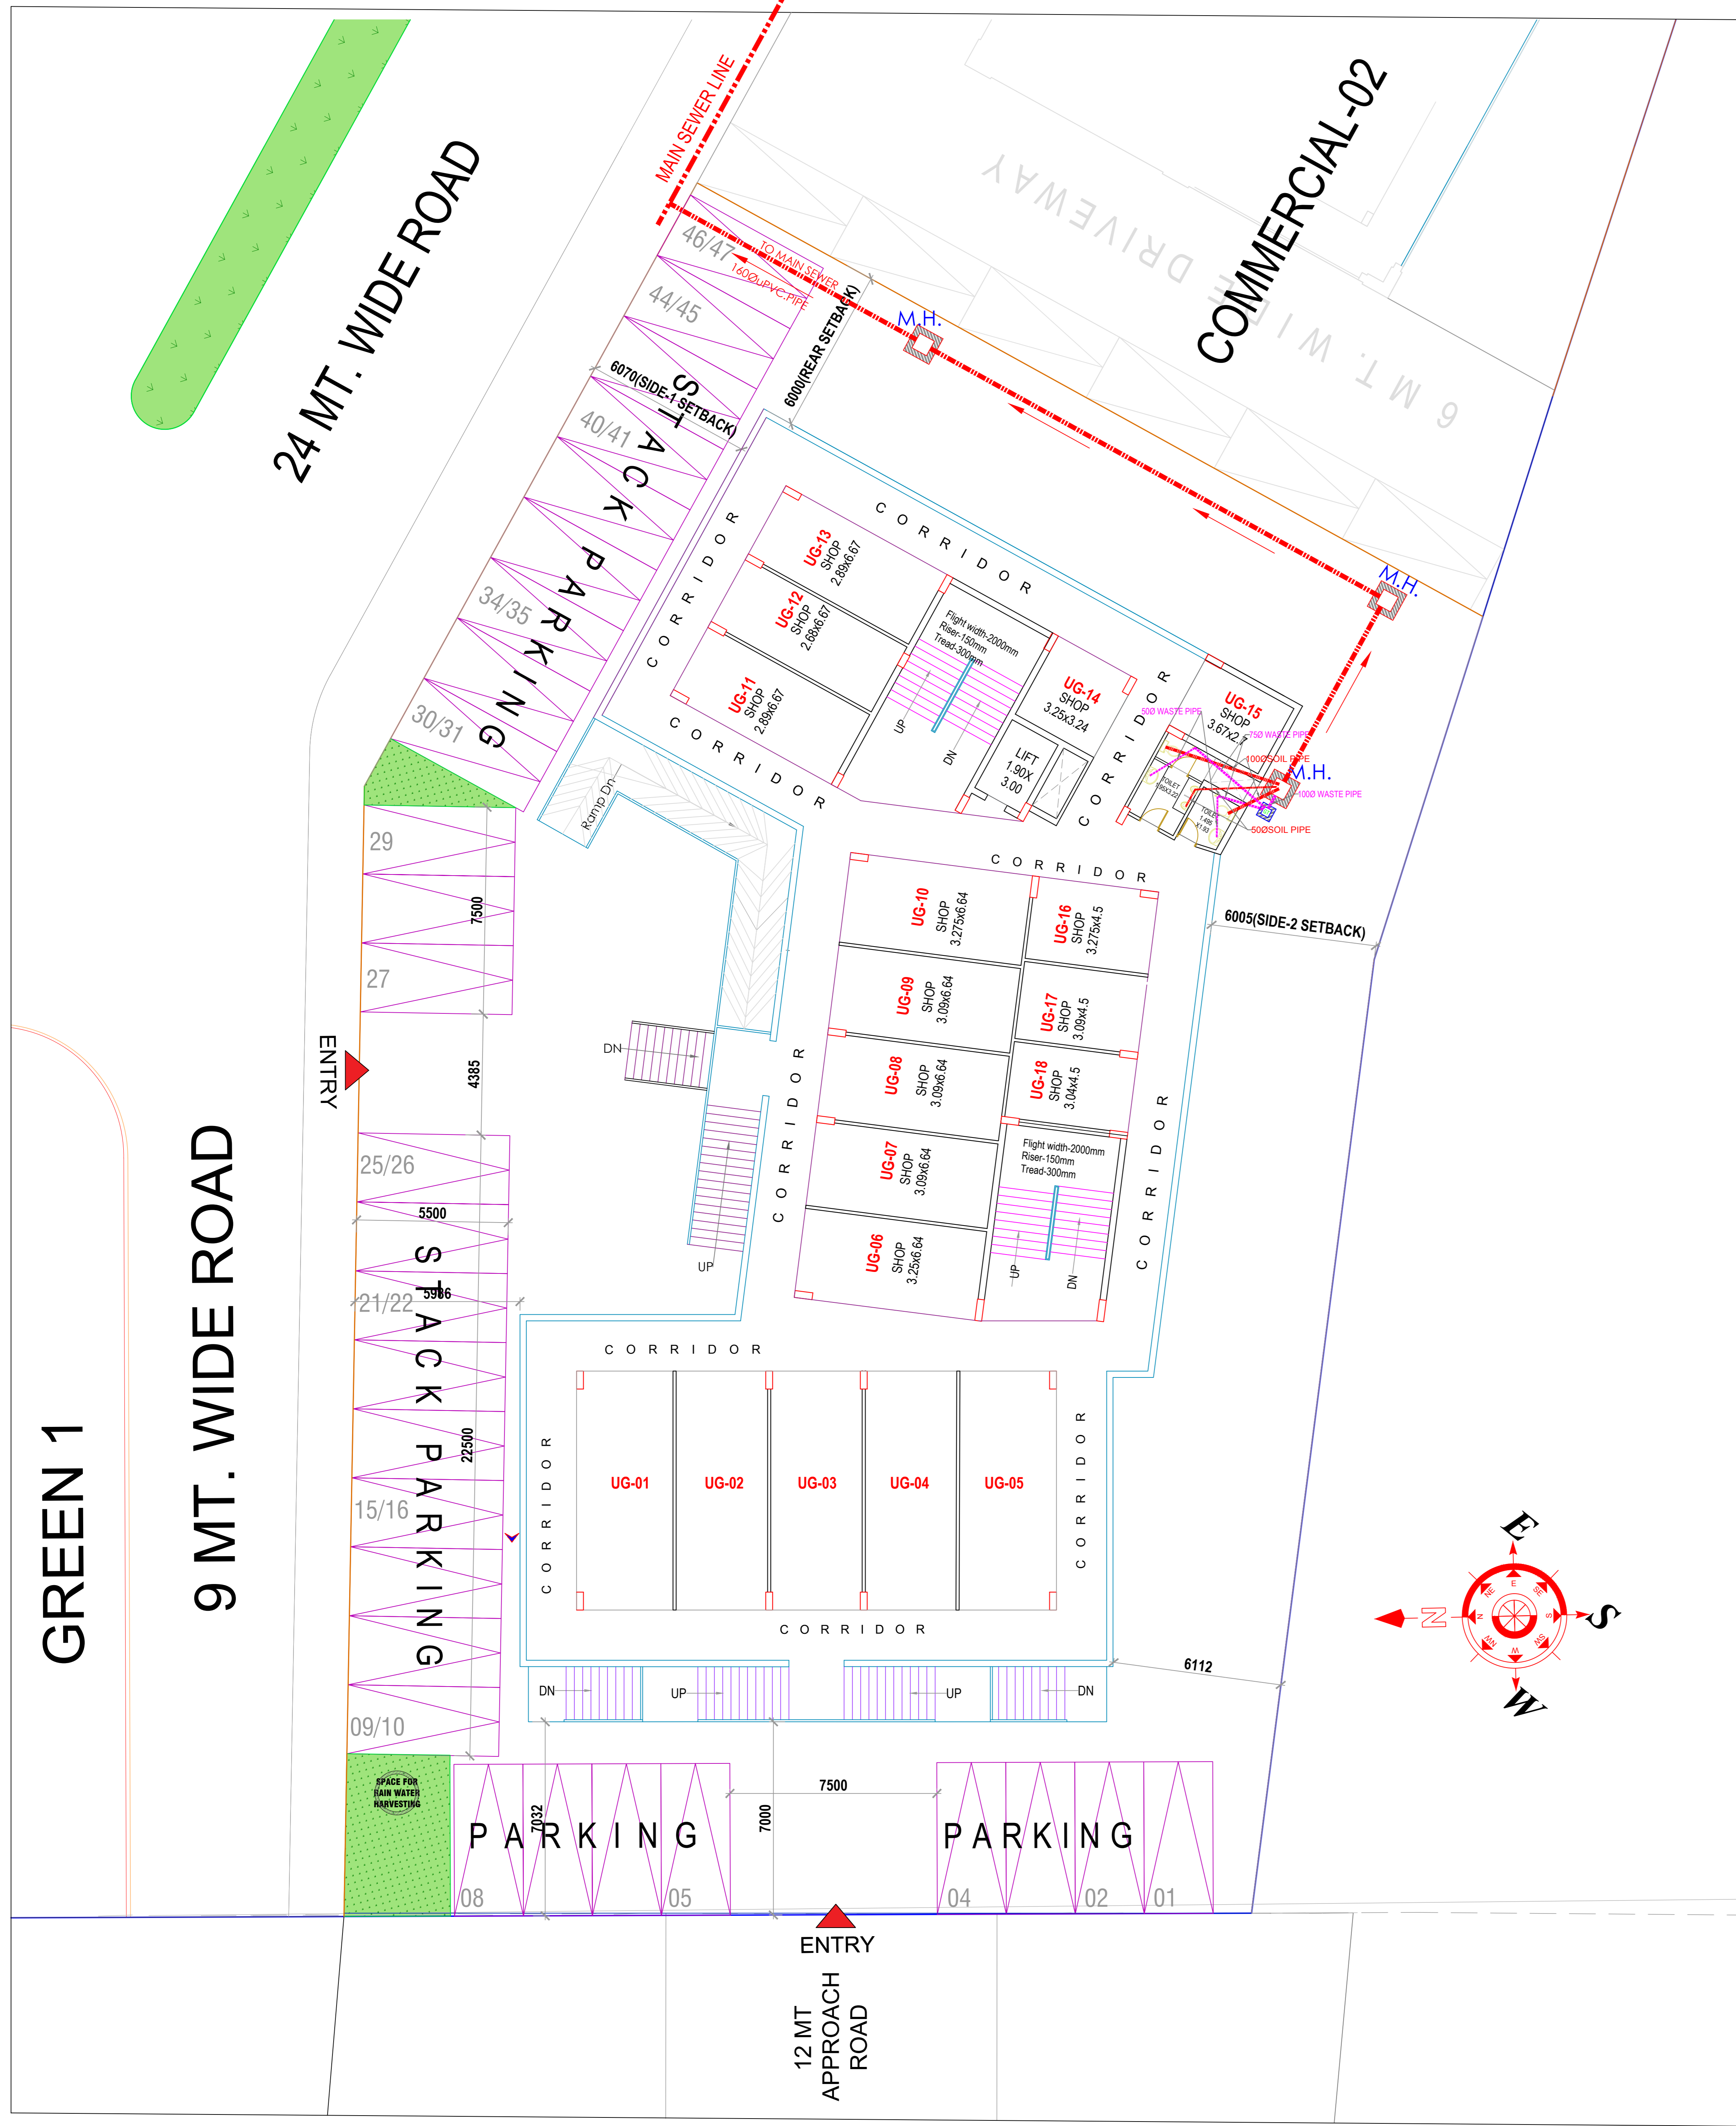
24 MT. WIDE ROAD

MAIN SEWER LINE

COMMERCIAL-02

6 MT. WIDE DRIVEWAY

46/47
TO MAIN SEWER
160ØuPVC PIPE
44/45
M.H.
6000(REAR SETBACK)
6070(SIDE-1 SETBACK)
STACK PARKING
40/41
34/35
30/31

CORRIDOR
CORRIDOR
CORRIDOR
CORRIDOR

UG-13 SHOP 2.89X6.67
UG-12 SHOP 2.68X6.67
UG-11 SHOP 2.89X6.67

Flight width-2000mm
Riser-150mm
Tread-300mm
UP
DN

UG-14 SHOP 3.25x3.24
LIFT 1.90X 3.00

UG-15 SHOP 3.67x2.7
M.H.
50Ø WASTE PIPE
75Ø WASTE PIPE
100ØSOIL PIPE
M.H.
100Ø WASTE PIPE
50ØSOIL PIPE
TOILET
TOILET

Ramp Dn

29
7500
27

ENTRY
4385

DN

CORRIDOR
CORRIDOR
CORRIDOR

UG-10 SHOP 3.275x6.64
UG-16 SHOP 3.275x4.5
UG-09 SHOP 3.09x6.64
UG-17 SHOP 3.09x4.5
UG-08 SHOP 3.09x6.64
UG-18 SHOP 3.04x4.5
UG-07 SHOP 3.09x6.64
UG-06 SHOP 3.25x6.64

Flight width-2000mm
Riser-150mm
Tread-300mm
UP
DN

6005(SIDE-2 SETBACK)

UP

GREEN 1

9 MT. WIDE ROAD

25/26
5500
21/22
5986
STACK PARKING
2500
15/16
09/10

CORRIDOR
CORRIDOR
CORRIDOR
CORRIDOR

UG-01
UG-02
UG-03
UG-04
UG-05

6112

DN
UP
UP
DN

SPACE FOR RAIN WATER HARVESTING

7500
7032
7000
PARKING
PARKING
08
05
04
02
01

ENTRY

12 MT APPROACH ROAD

E
N
S
W